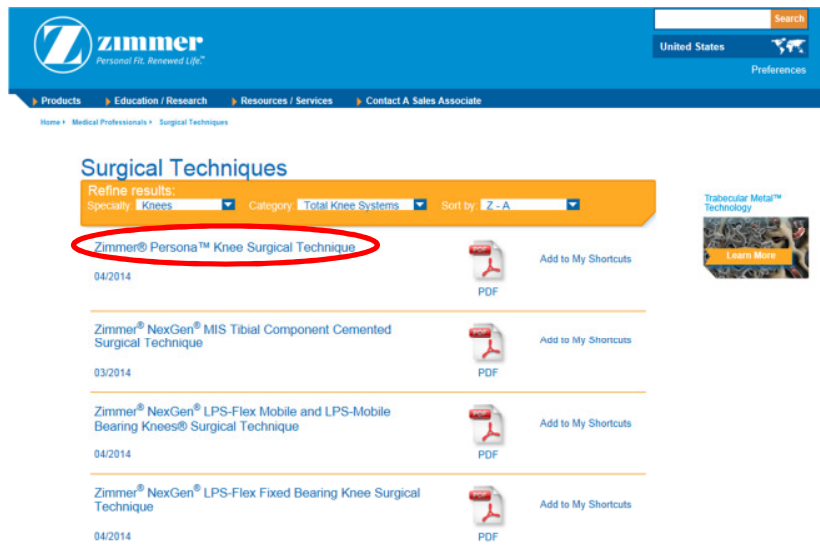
zimmer
Personal Fit. Renewed Life.™

Search

United States

Preferences

Products
Education / Research
Resources / Services
Contact A Sales Associate

Home ▸ Medical Professionals ▸ Surgical Techniques

Surgical Techniques

Refine results:
Specialty Knees
Category Total Knee Systems
Sort by Z - A

Zimmer® Persona™ Knee Surgical Technique
04/2014
PDF
Add to My Shortcuts

Zimmer® NexGen® MIS Tibial Component Cemented Surgical Technique
03/2014
PDF
Add to My Shortcuts

Zimmer® NexGen® LPS-Flex Mobile and LPS-Mobile Bearing Knees® Surgical Technique
04/2014
PDF
Add to My Shortcuts

Zimmer® NexGen® LPS-Flex Fixed Bearing Knee Surgical Technique
04/2014
PDF
Add to My Shortcuts

Trabecular Metal™ Technology
Learn More